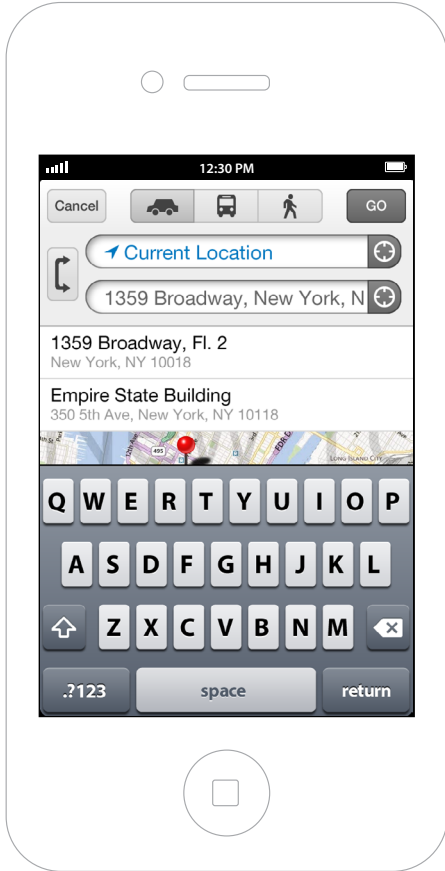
12:30 PM

Cancel

GO

Current Location

1359 Broadway, New York, N

1359 Broadway, Fl. 2
New York, NY 10018

Empire State Building
350 5th Ave, New York, NY 10118

495

LONG ISLAND CITY

Q W E R T Y U I O P
A S D F G H J K L
Z X C V B N M
.?123 space return